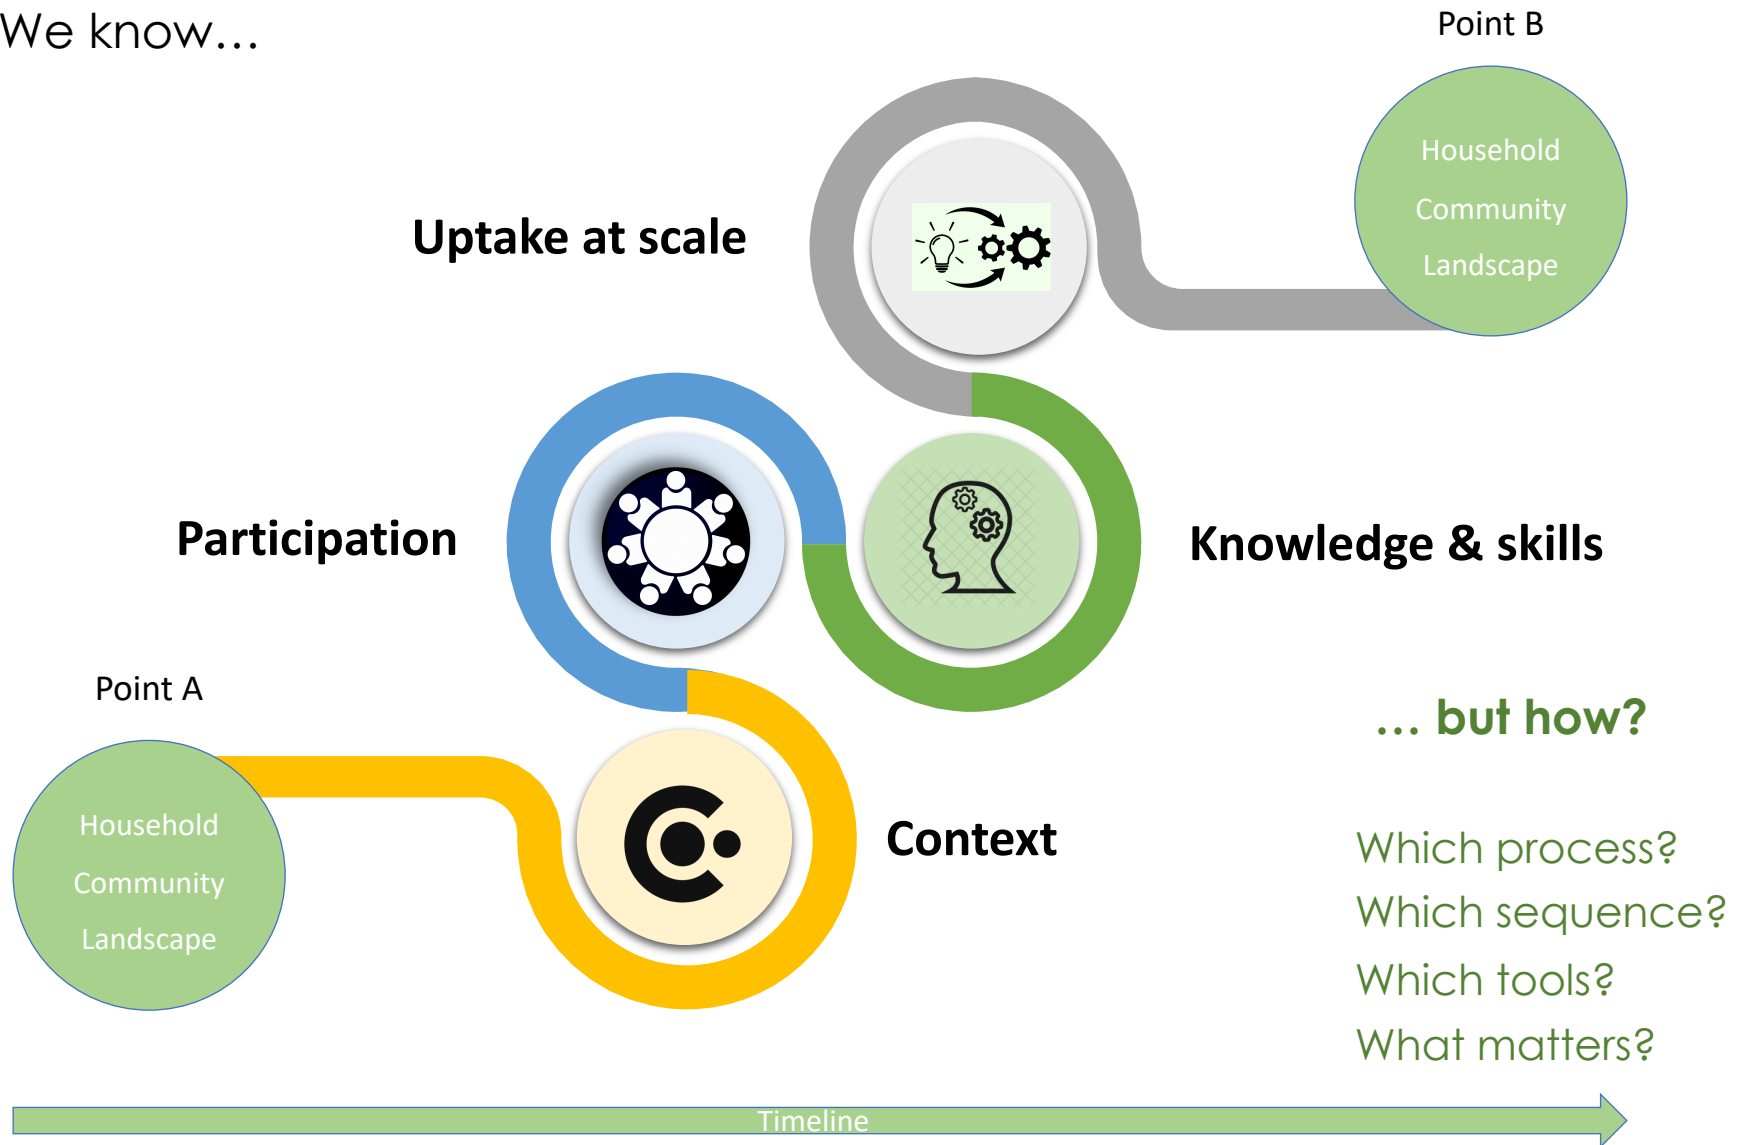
We know…

Point B

Household

Community

Landscape

Uptake at scale

Participation

Knowledge & skills

Point A

Household

Community

Landscape

Context

… but how?

Which process?
Which sequence?
Which tools?
What matters?

Timeline